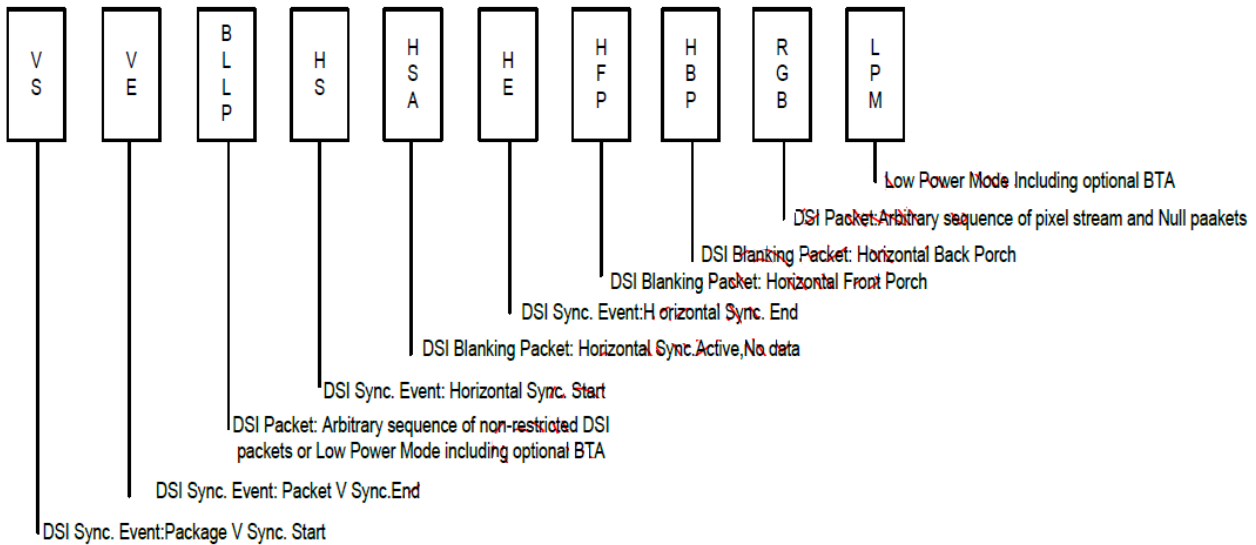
VS

VE

BLLP

HS

HSA

HE

HFP

HBP

RGB

LPM

Low Power Mode Including optional BTA

DSI Packet:Arbitrary sequence of pixel stream and Null paakets

DSI Blanking Packet: Horizontal Back Porch

DSI Blanking Packet: Horizontal Front Porch

DSI Sync. Event:H orizontal Sync. End

DSI Blanking Packet: Horizontal Sync.Active,No data

DSI Sync. Event: Horizontal Sync. Start

DSI Packet: Arbitrary sequence of non-restricted DSI packets or Low Power Mode including optional BTA

DSI Sync. Event: Packet V Sync.End

DSI Sync. Event:Package V Sync. Start